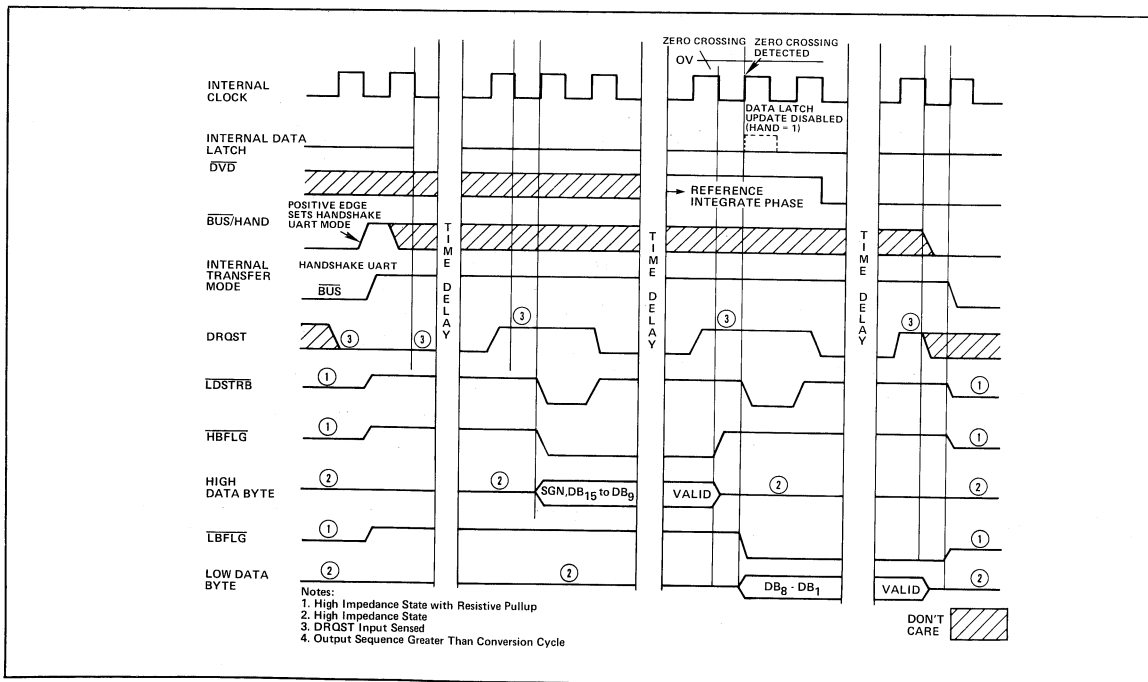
ZERO CROSSING
ZERO CROSSING DETECTED
OV

INTERNAL CLOCK

DATA LATCH UPDATE DISABLED (HAND = 1)

INTERNAL DATA LATCH

$\overline{DVD}$

REFERENCE INTEGRATE PHASE

POSITIVE EDGE SETS HANDSHAKE UART MODE

$\overline{BUS}$/HAND

TIME DELAY

TIME DELAY

TIME DELAY

INTERNAL TRANSFER MODE

HANDSHAKE UART

$\overline{BUS}$

DRQST

3

3

3

3

3

$\overline{LDSTRB}$

1

1

$\overline{HBFLG}$

1

1

HIGH DATA BYTE

2

2

SGN, $DB_{15}$ to $DB_9$

VALID

2

2

$\overline{LBFLG}$

1

1

LOW DATA BYTE

2

2

$DB_8 \cdot DB_1$

VALID

2

Notes:
1. High Impedance State with Resistive Pullup
2. High Impedance State
3. DRQST Input Sensed
4. Output Sequence Greater Than Conversion Cycle

DON'T CARE